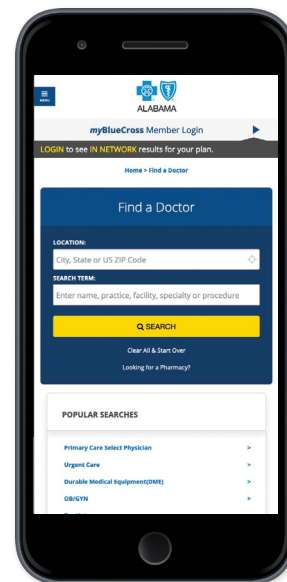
MENU

ALABAMA

myBlueCross Member Login

LOGIN to see IN NETWORK results for your plan.

Home > Find a Doctor

Find a Doctor

LOCATION:

City, State or US ZIP Code

SEARCH TERM:

Enter name, practice, facility, specialty or procedure

SEARCH

Clear All & Start Over

Looking for a Pharmacy?

POPULAR SEARCHES

Primary Care Select Physician >

Urgent Care >

Durable Medical Equipment(DME) >

OB/GYN >